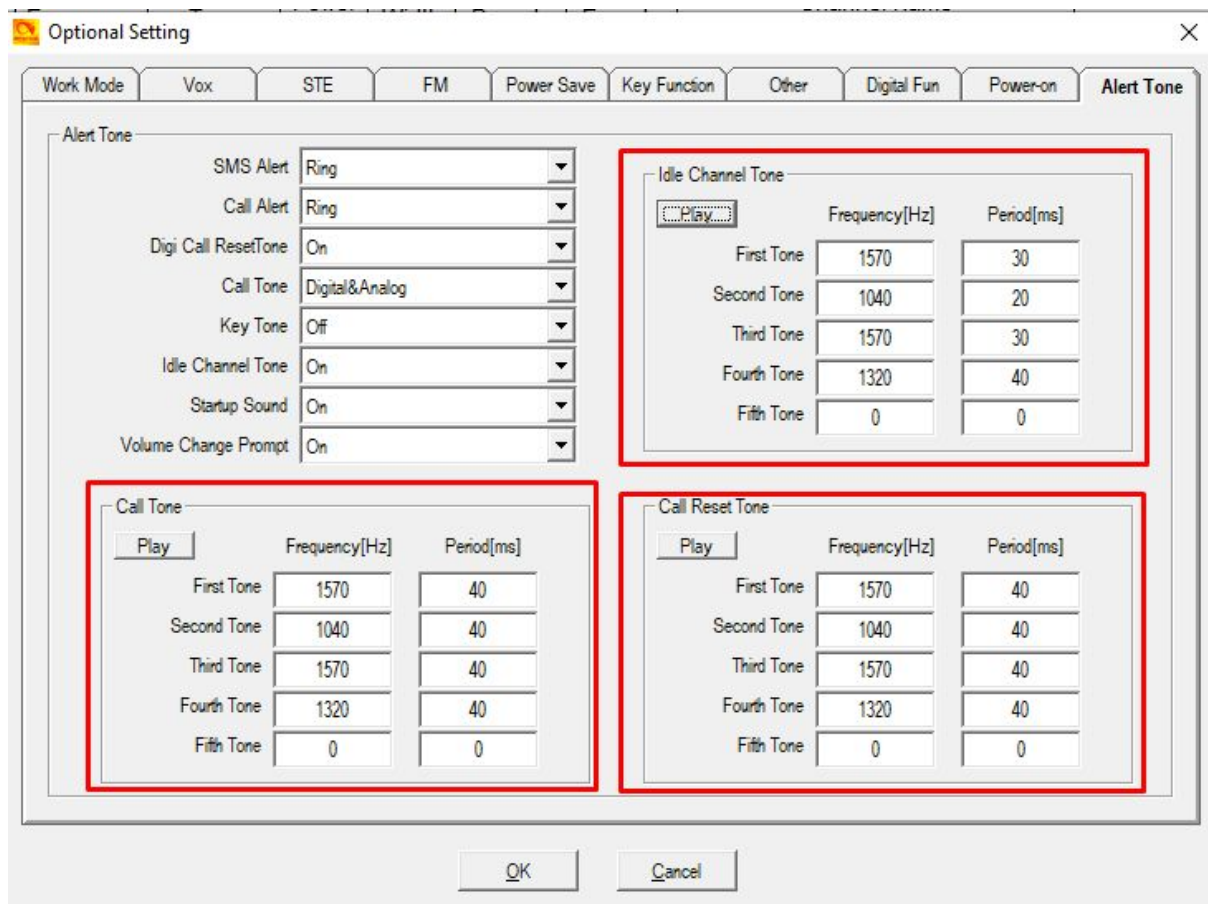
Optional Setting

Work Mode | Vox | STE | FM | Power Save | Key Function | Other | Digital Fun | Power-on | Alert Tone

Alert Tone

SMS Alert: Ring
Call Alert: Ring
Digi Call ResetTone: On
Call Tone: Digital&Analog
Key Tone: Off
Idle Channel Tone: On
Startup Sound: On
Volume Change Prompt: On

Idle Channel Tone

Play

| | Frequency[Hz] | Period[ms] |
|---|---|---|
| First Tone | 1570 | 30 |
| Second Tone | 1040 | 20 |
| Third Tone | 1570 | 30 |
| Fourth Tone | 1320 | 40 |
| Fifth Tone | 0 | 0 |

Call Tone

Play

| | Frequency[Hz] | Period[ms] |
|---|---|---|
| First Tone | 1570 | 40 |
| Second Tone | 1040 | 40 |
| Third Tone | 1570 | 40 |
| Fourth Tone | 1320 | 40 |
| Fifth Tone | 0 | 0 |

Call Reset Tone

Play

| | Frequency[Hz] | Period[ms] |
|---|---|---|
| First Tone | 1570 | 40 |
| Second Tone | 1040 | 40 |
| Third Tone | 1570 | 40 |
| Fourth Tone | 1320 | 40 |
| Fifth Tone | 0 | 0 |

OK Cancel